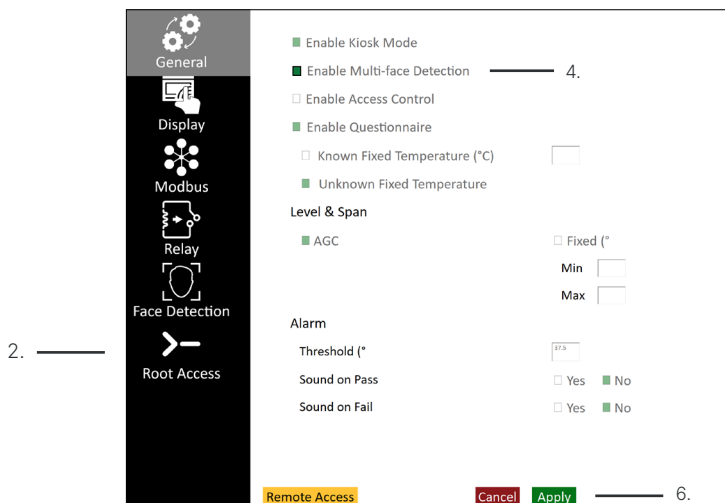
General

Display

Modbus

Relay

Face Detection

2.

Root Access

Enable Kiosk Mode

Enable Multi-face Detection

4.

Enable Access Control

Enable Questionnaire

Known Fixed Temperature (°C)

Unknown Fixed Temperature

Level & Span

AGC

Fixed (°

Min

Max

Alarm

Threshold (°

37.5

Sound on Pass

Yes

No

Sound on Fail

Yes

No

Remote Access

Cancel

Apply

6.